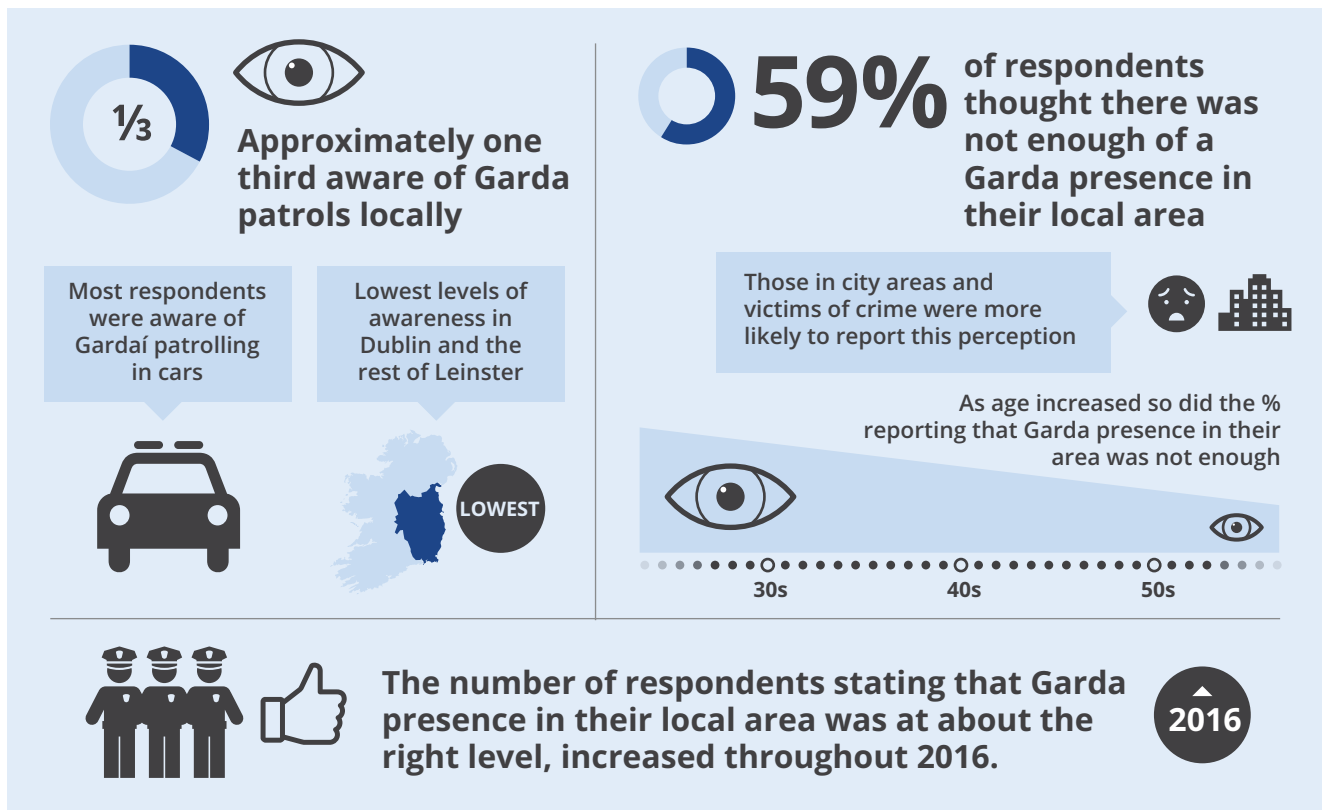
⅓

Approximately one third aware of Garda patrols locally

Most respondents were aware of Gardaí patrolling in cars

Lowest levels of awareness in Dublin and the rest of Leinster

LOWEST

59% of respondents thought there was not enough of a Garda presence in their local area

Those in city areas and victims of crime were more likely to report this perception

As age increased so did the % reporting that Garda presence in their area was not enough

30s

40s

50s

The number of respondents stating that Garda presence in their local area was at about the right level, increased throughout 2016.

2016